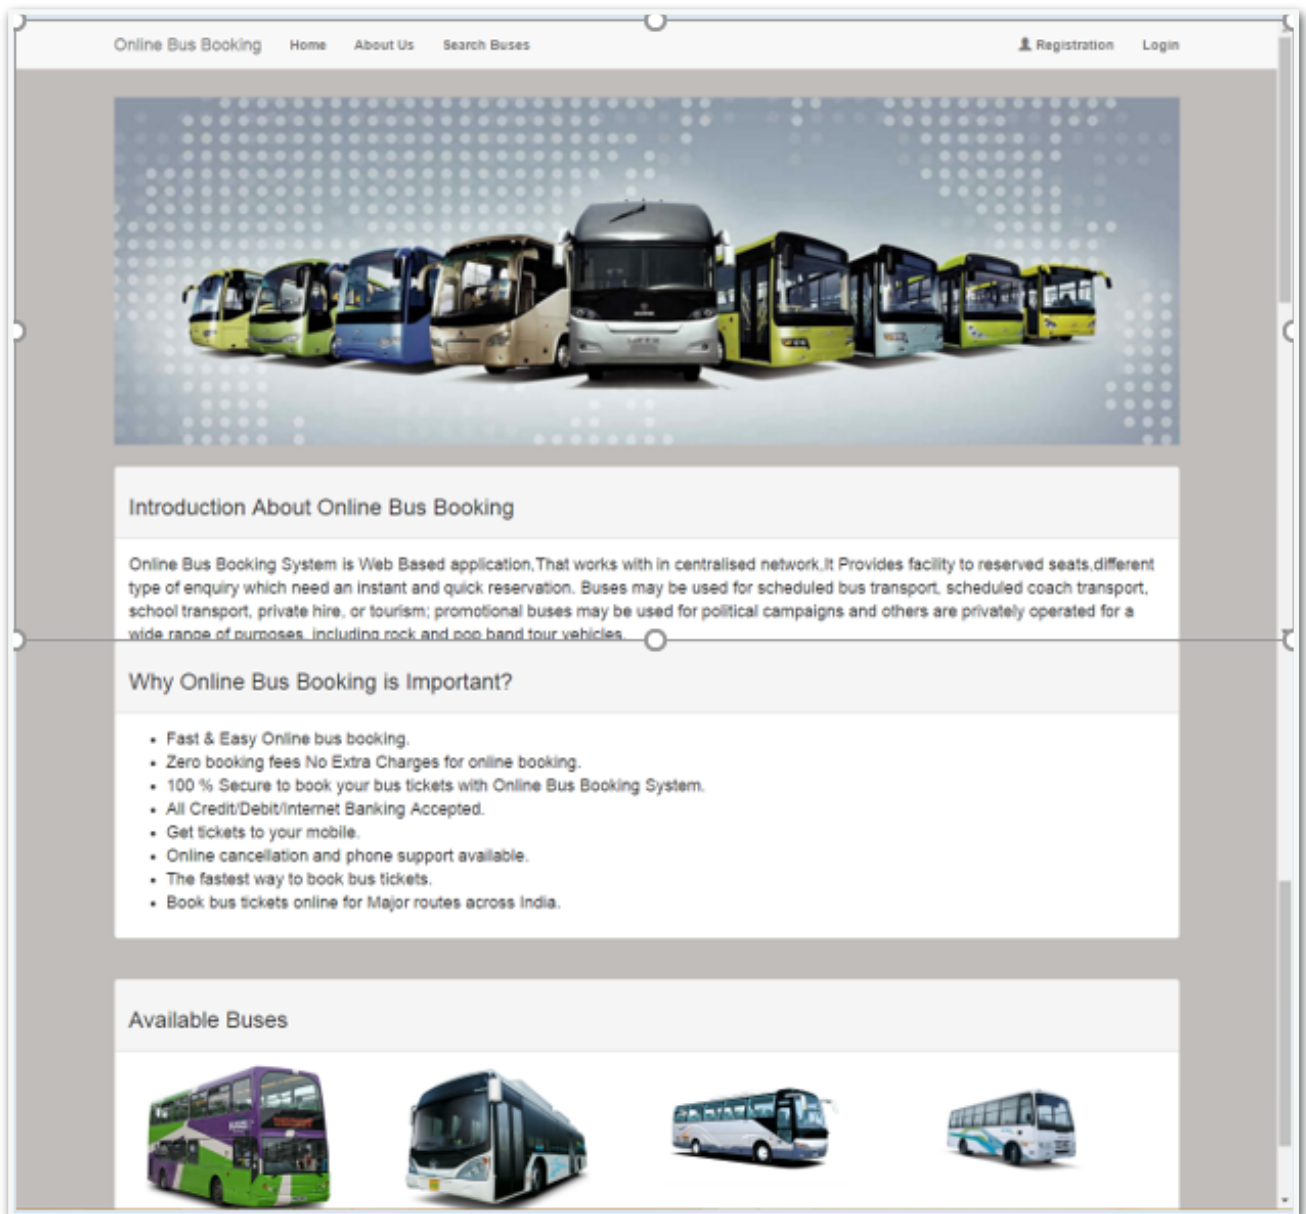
Online Bus Booking Home About Us Search Buses Registration Login

Introduction About Online Bus Booking

Online Bus Booking System is Web Based application,That works with in centralised network,It Provides facility to reserved seats,different type of enquiry which need an instant and quick reservation. Buses may be used for scheduled bus transport, scheduled coach transport, school transport, private hire, or tourism; promotional buses may be used for political campaigns and others are privately operated for a wide range of purposes, including rock and pop band tour vehicles.

Why Online Bus Booking is Important?

- Fast & Easy Online bus booking.
- Zero booking fees No Extra Charges for online booking.
- 100 % Secure to book your bus tickets with Online Bus Booking System.
- All Credit/Debit/Internet Banking Accepted.
- Get tickets to your mobile.
- Online cancellation and phone support available.
- The fastest way to book bus tickets.
- Book bus tickets online for Major routes across India.

Available Buses